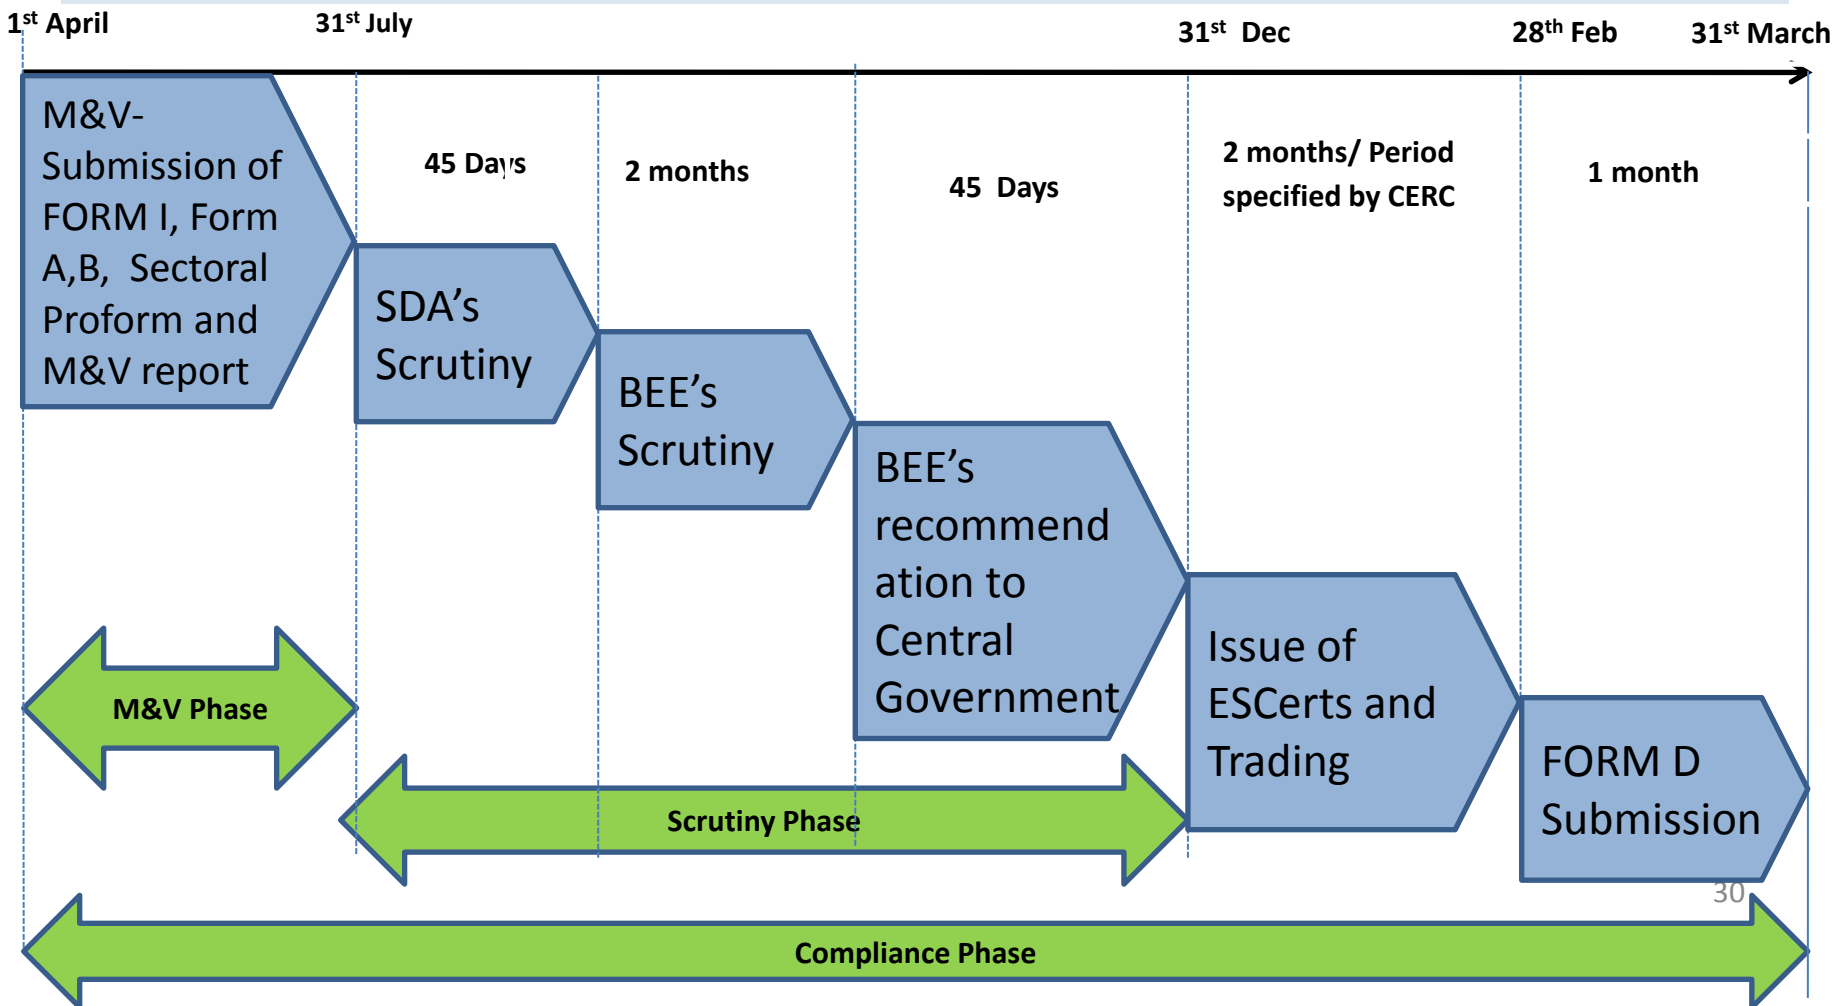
$1^{st}$ April  $31^{st}$ July  $31^{st}$ Dec  $28^{th}$ Feb  $31^{st}$ March

M&V- Submission of FORM I, Form A,B, Sectoral Proform and M&V report

45 Days

SDA's Scrutiny

2 months

BEE's Scrutiny

45 Days

BEE's recommendation to Central Government

2 months/ Period specified by CERC

Issue of ESCerts and Trading

1 month

FORM D Submission

M&V Phase

Scrutiny Phase

30

Compliance Phase